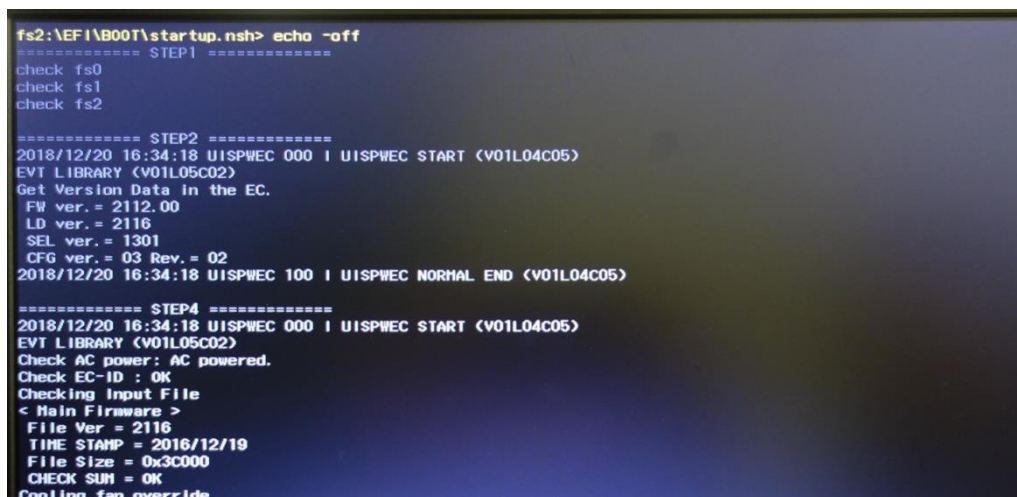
fs2:\EFI\BOOT\startup.nsh> echo -off
============ STEP1 ============
check fs0
check fs1
check fs2

============ STEP2 ============
2018/12/20 16:34:18 UISPWEC 000 I UISPWEC START (V01L04C05)
EVT LIBRARY (V01L05C02)
Get Version Data in the EC.
FW ver. = 2112.00
LD ver. = 2116
SEL ver. = 1301
CFG ver. = 03 Rev. = 02
2018/12/20 16:34:18 UISPWEC 100 I UISPWEC NORMAL END (V01L04C05)

============ STEP4 ============
2018/12/20 16:34:18 UISPWEC 000 I UISPWEC START (V01L04C05)
EVT LIBRARY (V01L05C02)
Check AC power: AC powered.
Check EC-ID : OK
Checking input File
< Main Firmware >
File Ver = 2116
TIME STAMP = 2016/12/19
File Size = 0x3C000
CHECK SUM = OK
Cooling fan override